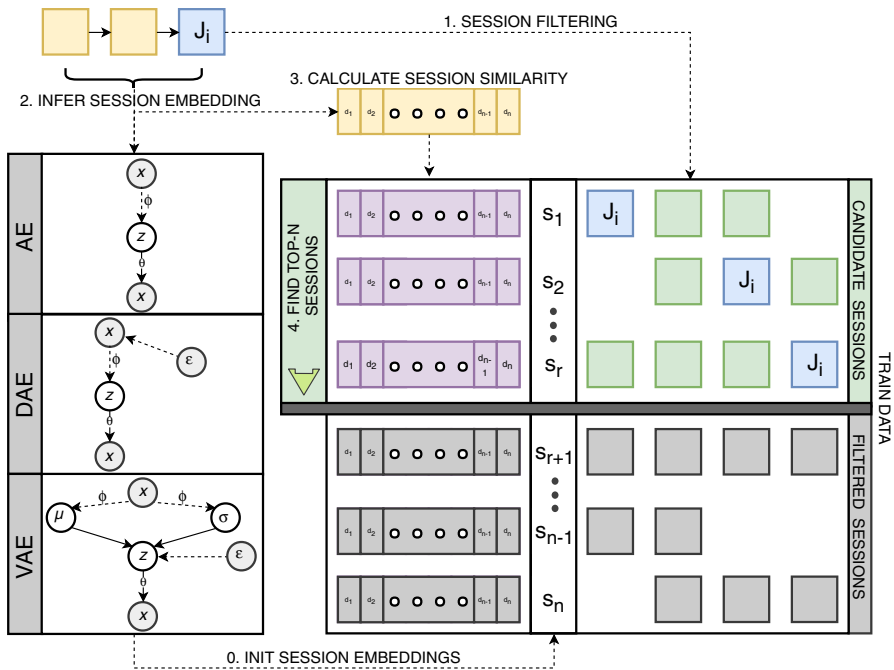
$J_i$

1. SESSION FILTERING

2. INFER SESSION EMBEDDING

3. CALCULATE SESSION SIMILARITY

$d_1$ $d_2$ $d_{n-1}$ $d_n$

AE

$x$
$\phi$
$z$
$\theta$
$x$

DAE

$x$
$\phi$
$\varepsilon$
$z$
$\theta$
$x$

VAE

$x$
$\phi$ $\phi$
$\mu$ $\sigma$
$z$
$\varepsilon$
$\theta$
$x$

4. FIND TOP-N SESSIONS

$d_1$ $d_2$ $d_{n-1}$ $d_n$ $s_1$ $J_i$

$d_1$ $d_2$ $d_{n-1}$ $d_n$ $s_2$ $J_i$

$d_1$ $d_2$ $d_{n-1}$ $d_n$ $s_r$ $J_i$

CANDIDATE SESSIONS

TRAIN DATA

$d_1$ $d_2$ $d_{n-1}$ $d_n$ $s_{r+1}$

$d_1$ $d_2$ $d_{n-1}$ $d_n$ $s_{n-1}$

$d_1$ $d_2$ $d_{n-1}$ $d_n$ $s_n$

FILTERED SESSIONS

0. INIT SESSION EMBEDDINGS